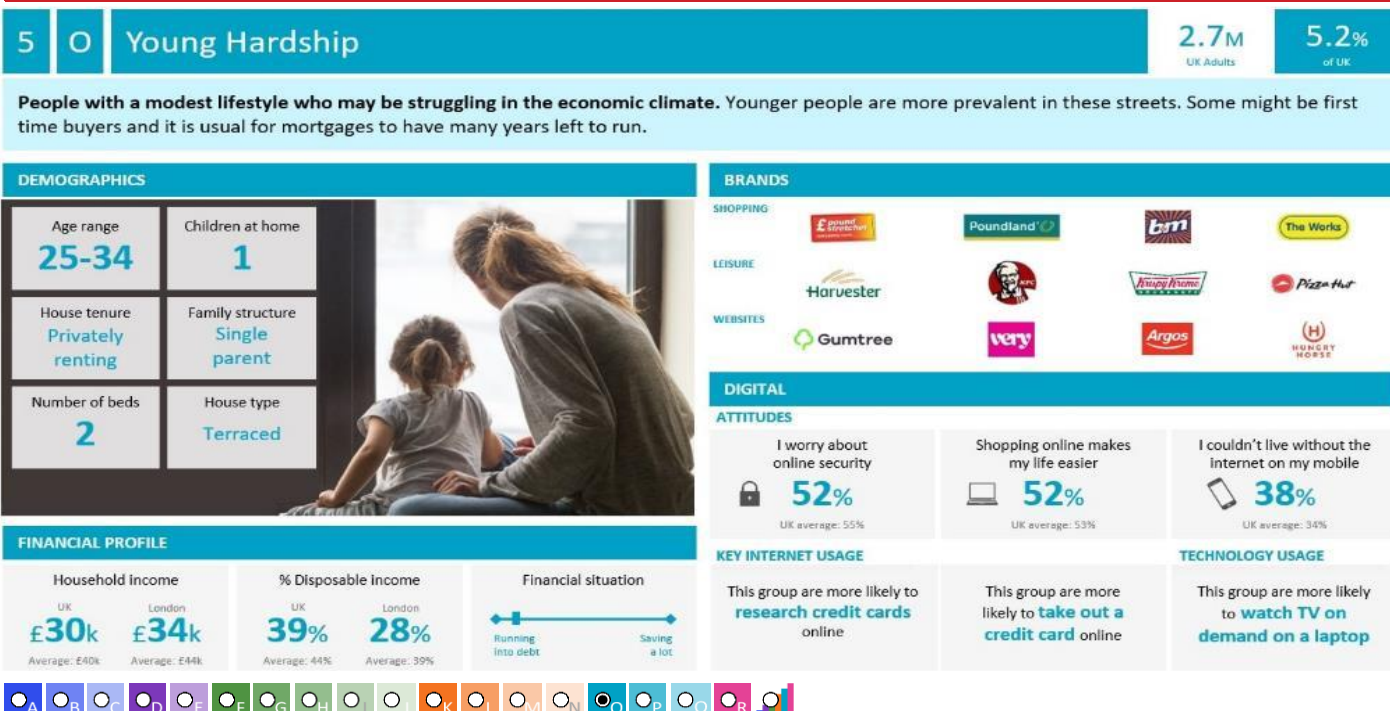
5 O Young Hardship

2.7M UK Adults

5.2% of UK

**People with a modest lifestyle who may be struggling in the economic climate.** Younger people are more prevalent in these streets. Some might be first time buyers and it is usual for mortgages to have many years left to run.

DEMOGRAPHICS

Age range 25-34

Children at home 1

House tenure Privately renting

Family structure Single parent

Number of beds 2

House type Terraced

BRANDS

SHOPPING

£ poundstretcher

Poundland

b&m

The Works

LEISURE

Harvester

KFC

Krispy Kreme

Pizza Hut

WEBSITES

Gumtree

very

Argos

HUNGRY HORSE

DIGITAL

ATTITUDES

I worry about online security 52% UK average: 55%

Shopping online makes my life easier 52% UK average: 53%

I couldn't live without the internet on my mobile 38% UK average: 34%

KEY INTERNET USAGE

This group are more likely to research credit cards online

This group are more likely to take out a credit card online

TECHNOLOGY USAGE

This group are more likely to watch TV on demand on a laptop

FINANCIAL PROFILE

Household income
UK £30k Average: £40k
London £34k Average: £44k

% Disposable income
UK 39% Average: 44%
London 28% Average: 39%

Financial situation
Running into debt
Saving a lot

A B C D E F G H I J K L M N O P Q R